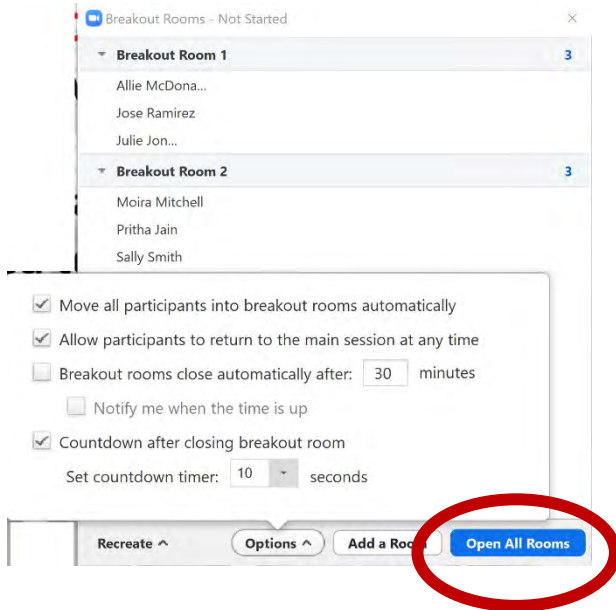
Breakout Rooms - Not Started

Breakout Room 1 3

Allie McDona...

Jose Ramirez

Julie Jon...

Breakout Room 2 3

Moira Mitchell

Pritha Jain

Sally Smith

Move all participants into breakout rooms automatically

Allow participants to return to the main session at any time

Breakout rooms close automatically after: 30 minutes

Notify me when the time is up

Countdown after closing breakout room

Set countdown timer: 10 seconds

Recreate

Options

Add a Roo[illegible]

Open All Rooms